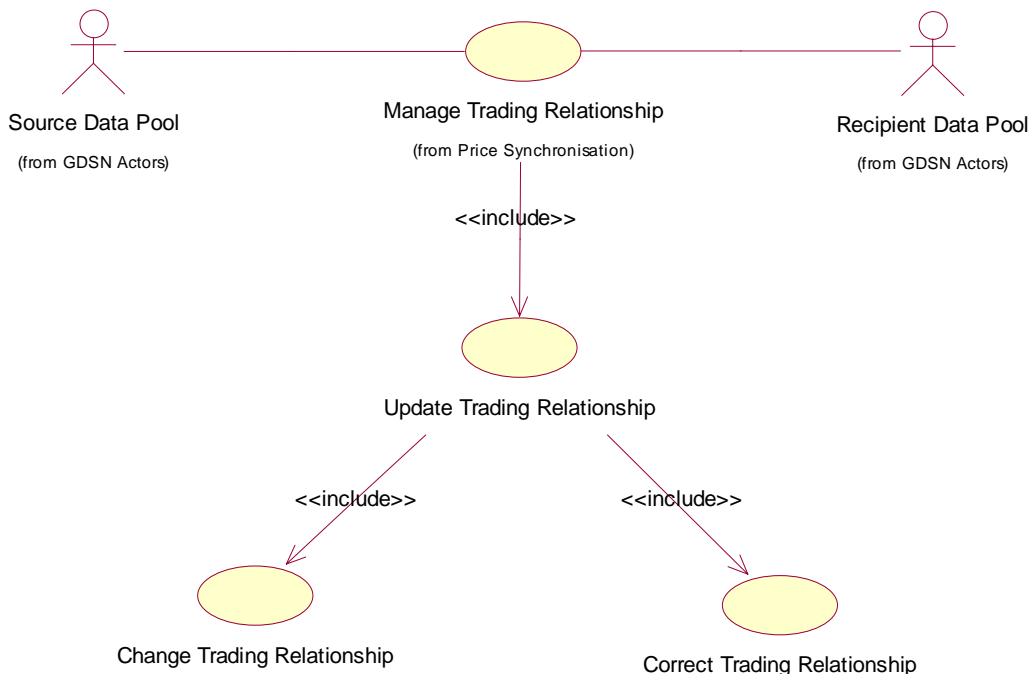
Source Data Pool

(from GDSN Actors)

Manage Trading Relationship

(from Price Synchronisation)

Recipient Data Pool

(from GDSN Actors)

<<include>>

Update Trading Relationship

<<include>>

<<include>>

Change Trading Relationship

Correct Trading Relationship